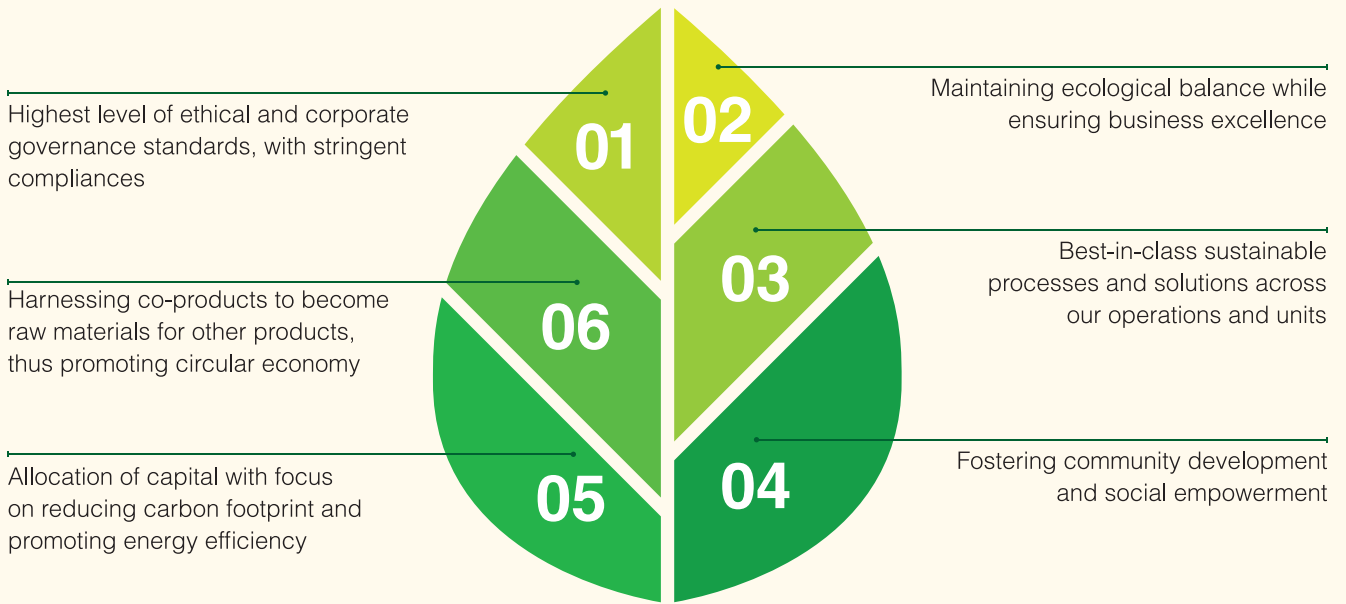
Highest level of ethical and corporate governance standards, with stringent compliances

01

02

Maintaining ecological balance while ensuring business excellence

Harnessing co-products to become raw materials for other products, thus promoting circular economy

06

03

Best-in-class sustainable processes and solutions across our operations and units

Allocation of capital with focus on reducing carbon footprint and promoting energy efficiency

05

04

Fostering community development and social empowerment